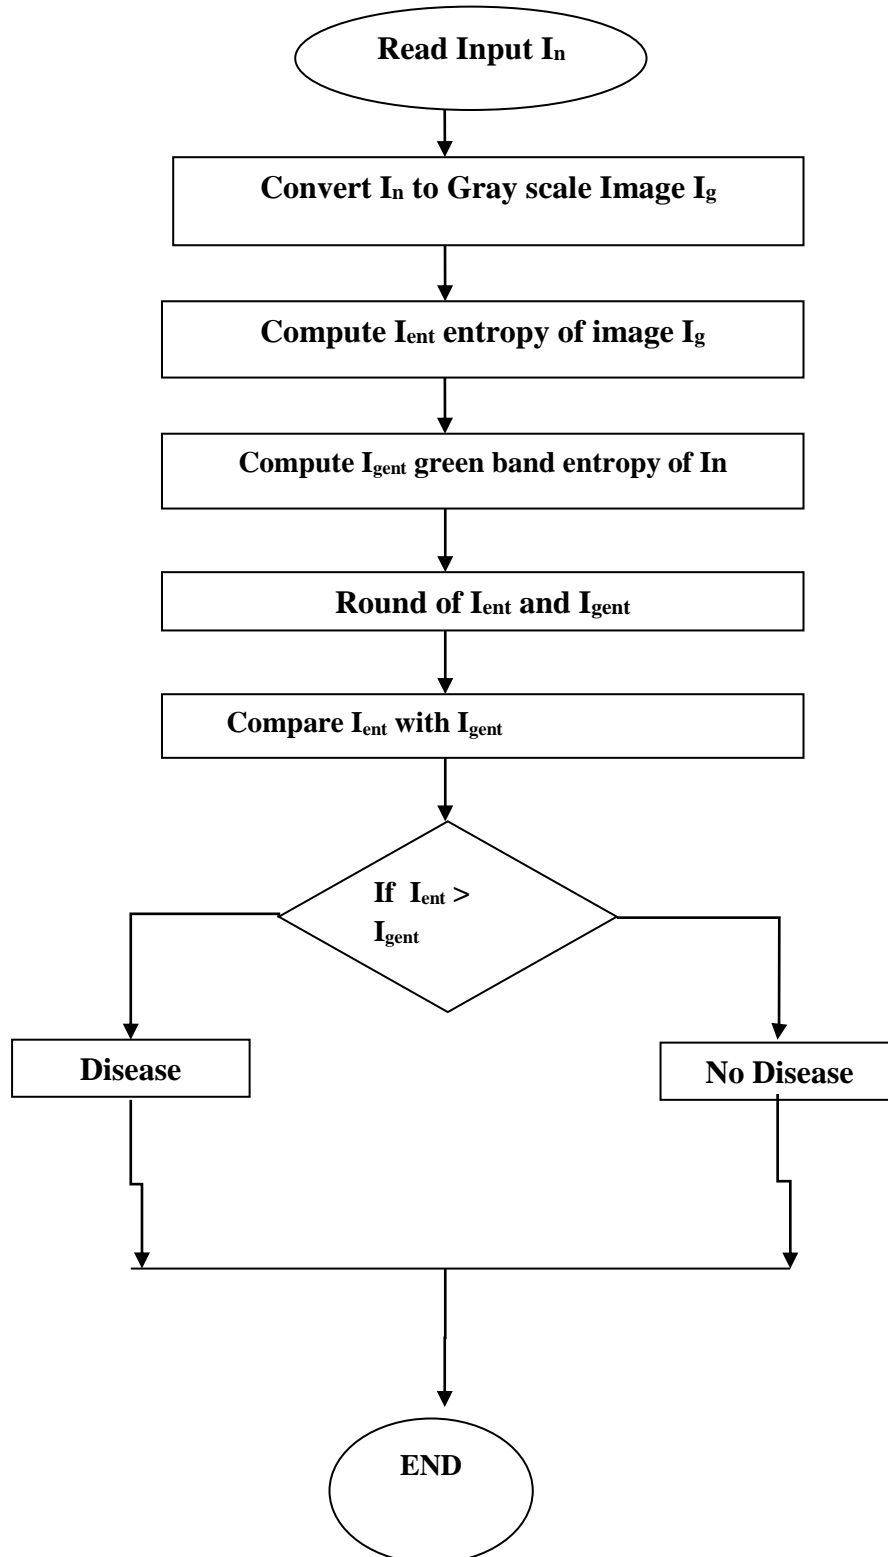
Read Input $I_n$

Convert $I_n$ to Gray scale Image $I_g$

Compute $I_{ent}$ entropy of image $I_g$

Compute $I_{gent}$ green band entropy of In

Round of $I_{ent}$ and $I_{gent}$

Compare $I_{ent}$ with $I_{gent}$

If $I_{ent}$ > $I_{gent}$

Disease

No Disease

END